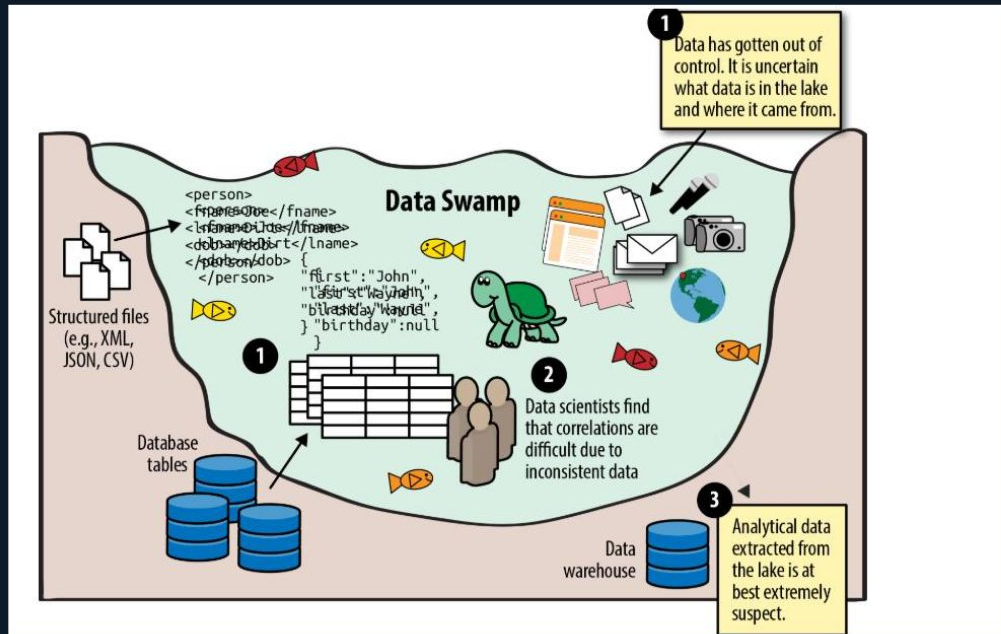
1

Data has gotten out of control. It is uncertain what data is in the lake and where it came from.

Data Swamp

<person>
<fname>Joe</fname>
<lname>Doe</lname>
<dob></dob>
</person>

{
"first":"John",
"last":"Wayne",
"birthday":null
}

Structured files (e.g., XML, JSON, CSV)

1

2

Data scientists find that correlations are difficult due to inconsistent data

Database tables

Data warehouse

3

Analytical data extracted from the lake is at best extremely suspect.